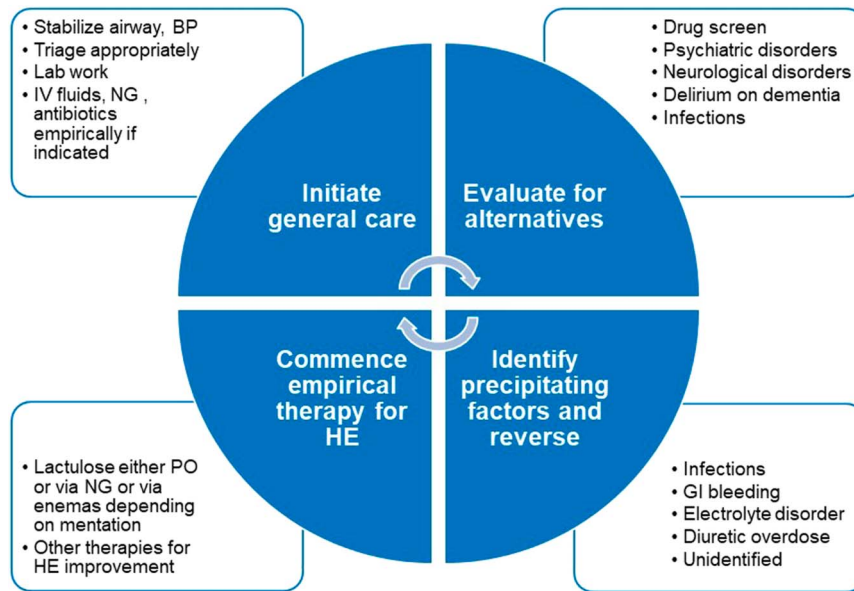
• Stabilize airway, BP
• Triage appropriately
• Lab work
• IV fluids, NG , antibiotics empirically if indicated

• Drug screen
• Psychiatric disorders
• Neurological disorders
• Delirium on dementia
• Infections

Initiate general care

Evaluate for alternatives

Commence empirical therapy for HE

Identify precipitating factors and reverse

• Lactulose either PO or via NG or via enemas depending on mentation
• Other therapies for HE improvement

• Infections
• GI bleeding
• Electrolyte disorder
• Diuretic overdose
• Unidentified